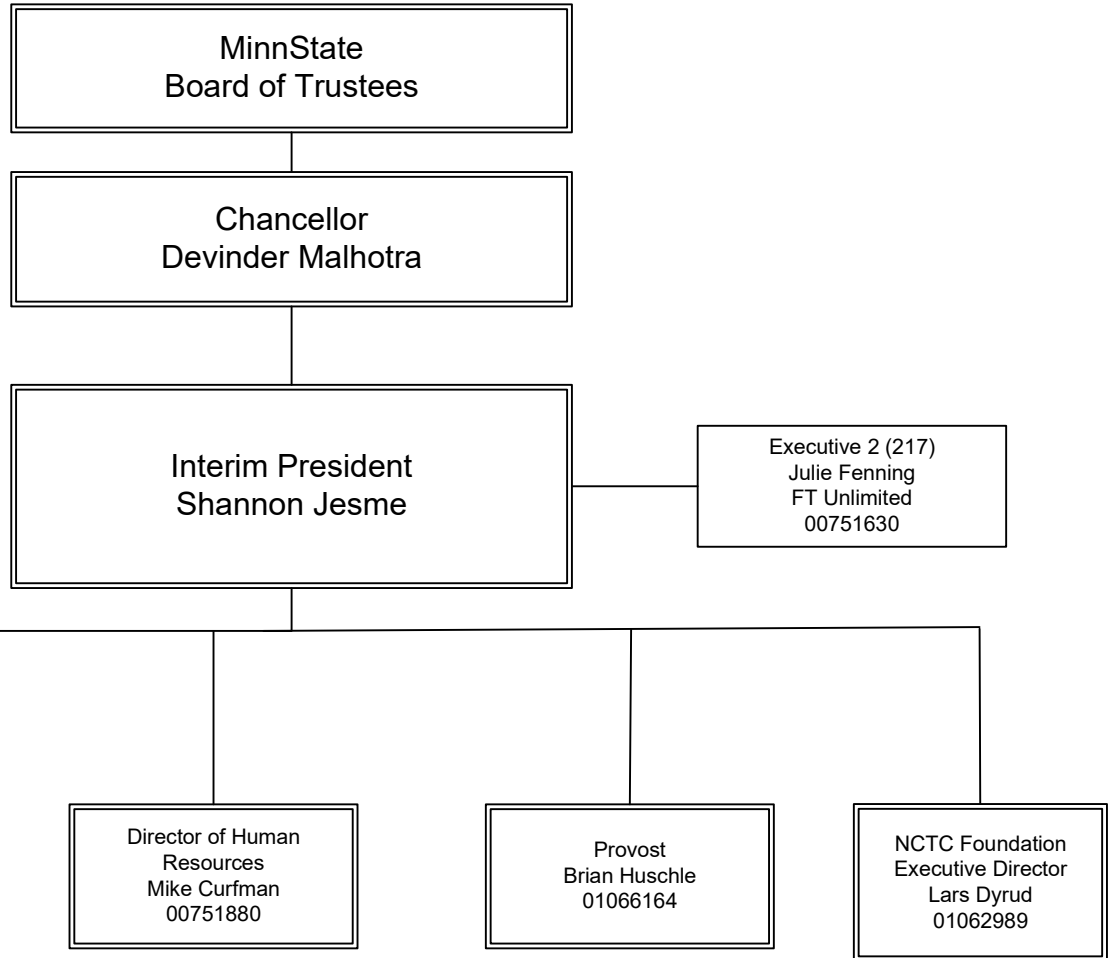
MinnState
Board of Trustees

Chancellor
Devinder Malhotra

Interim President
Shannon Jesme

Executive 2 (217)
Julie Fenning
FT Unlimited
00751630

Director of Human Resources
Mike Curfman
00751880

Provost
Brian Huschle
01066164

NCTC Foundation
Executive Director
Lars Dyrud
01062989